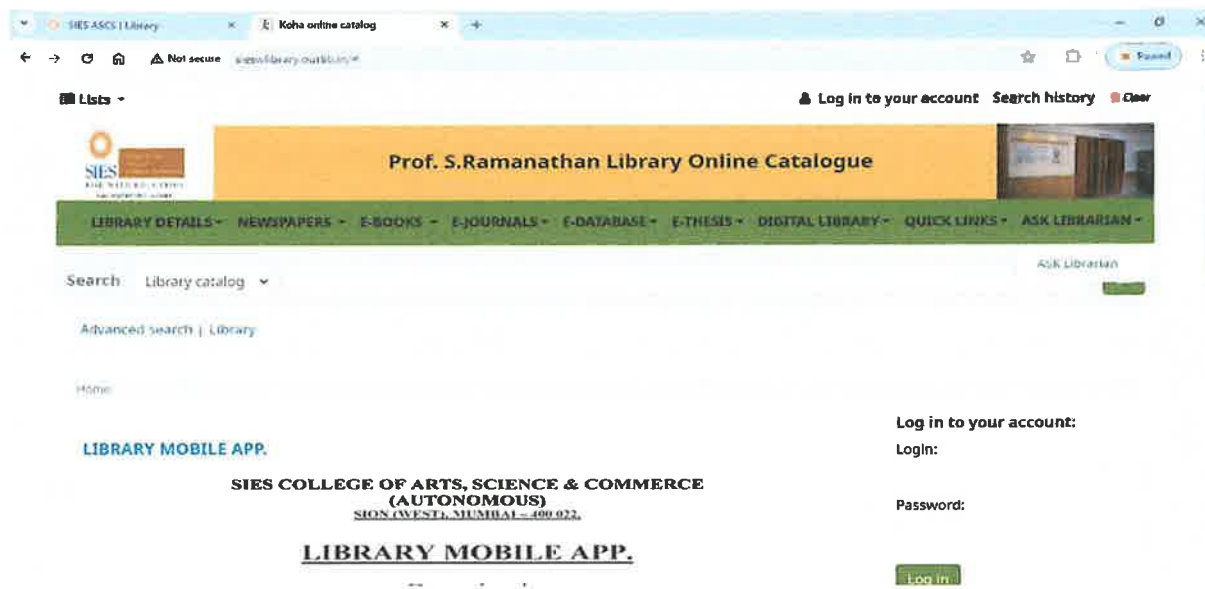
SIES ASCS | Library
Koha online catalog
Not secure siesvlibrary.ourbib.in/#
Paused

Lists
Log in to your account Search history Clear

SIES
Prof. S.Ramanathan Library Online Catalogue

LIBRARY DETAILS NEWSPAPERS E-BOOKS E-JOURNALS E-DATABASE E-THESIS DIGITAL LIBRARY QUICK LINKS ASK LIBRARIAN

Search Library catalog
Ask Librarian

Advanced search | Library

Home

LIBRARY MOBILE APP.

SIES COLLEGE OF ARTS, SCIENCE & COMMERCE (AUTONOMOUS)
SION (WEST), MUMBAI – 400 022.

LIBRARY MOBILE APP.

Log in to your account:
Login:
Password:
Log in